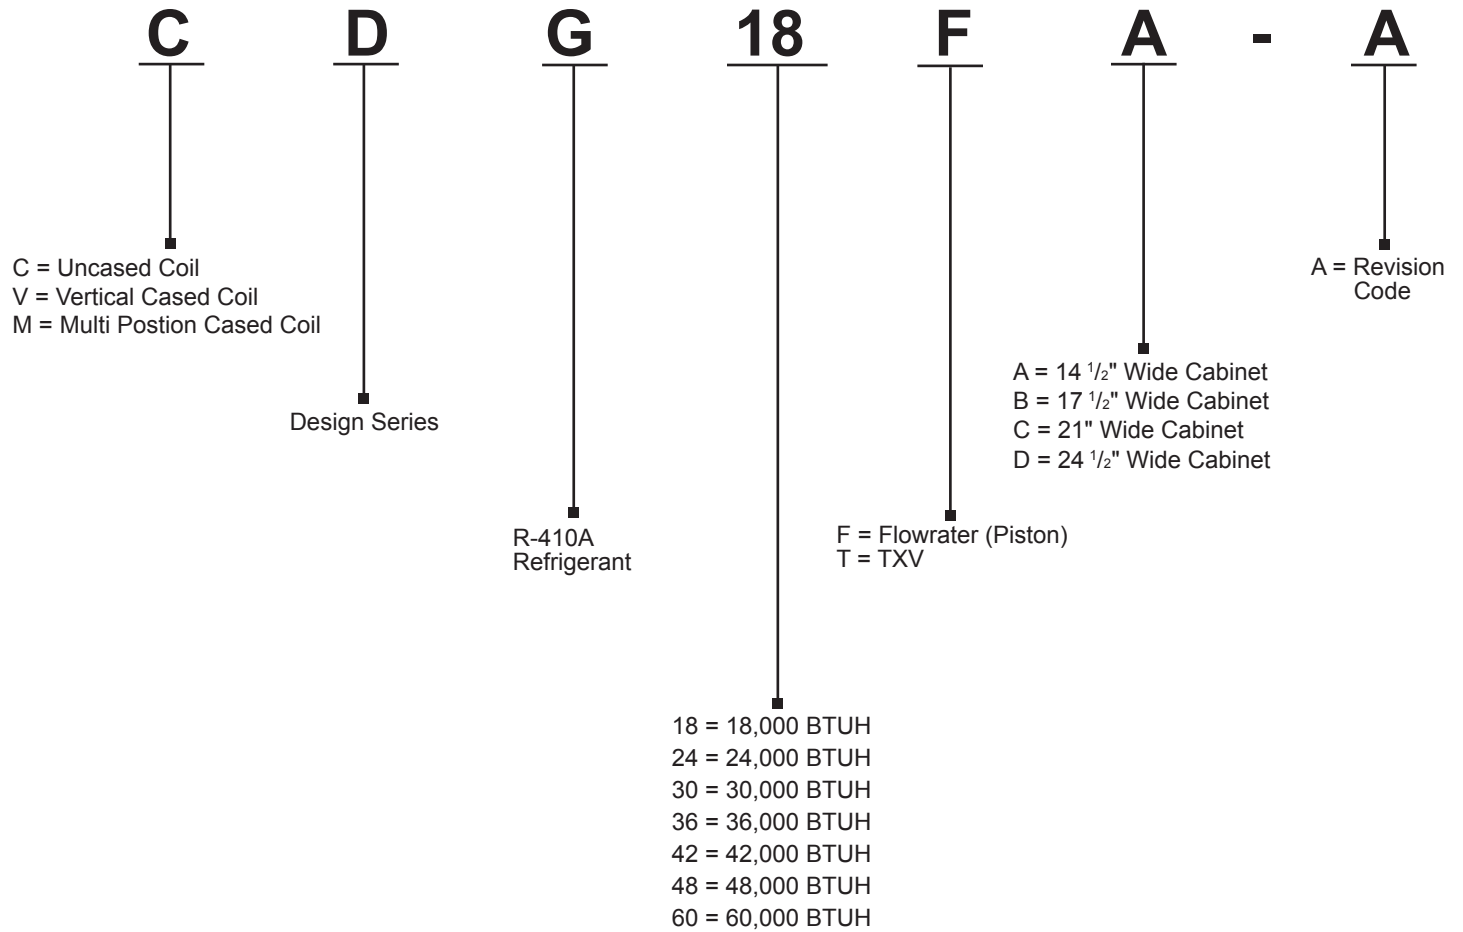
C D G 18 F A - A

C = Uncased Coil
V = Vertical Cased Coil
M = Multi Postion Cased Coil

A = Revision Code

A = 14 $^1/_2$" Wide Cabinet
B = 17 $^1/_2$" Wide Cabinet
C = 21" Wide Cabinet
D = 24 $^1/_2$" Wide Cabinet

Design Series

R-410A Refrigerant

F = Flowrater (Piston)
T = TXV

18 = 18,000 BTUH
24 = 24,000 BTUH
30 = 30,000 BTUH
36 = 36,000 BTUH
42 = 42,000 BTUH
48 = 48,000 BTUH
60 = 60,000 BTUH